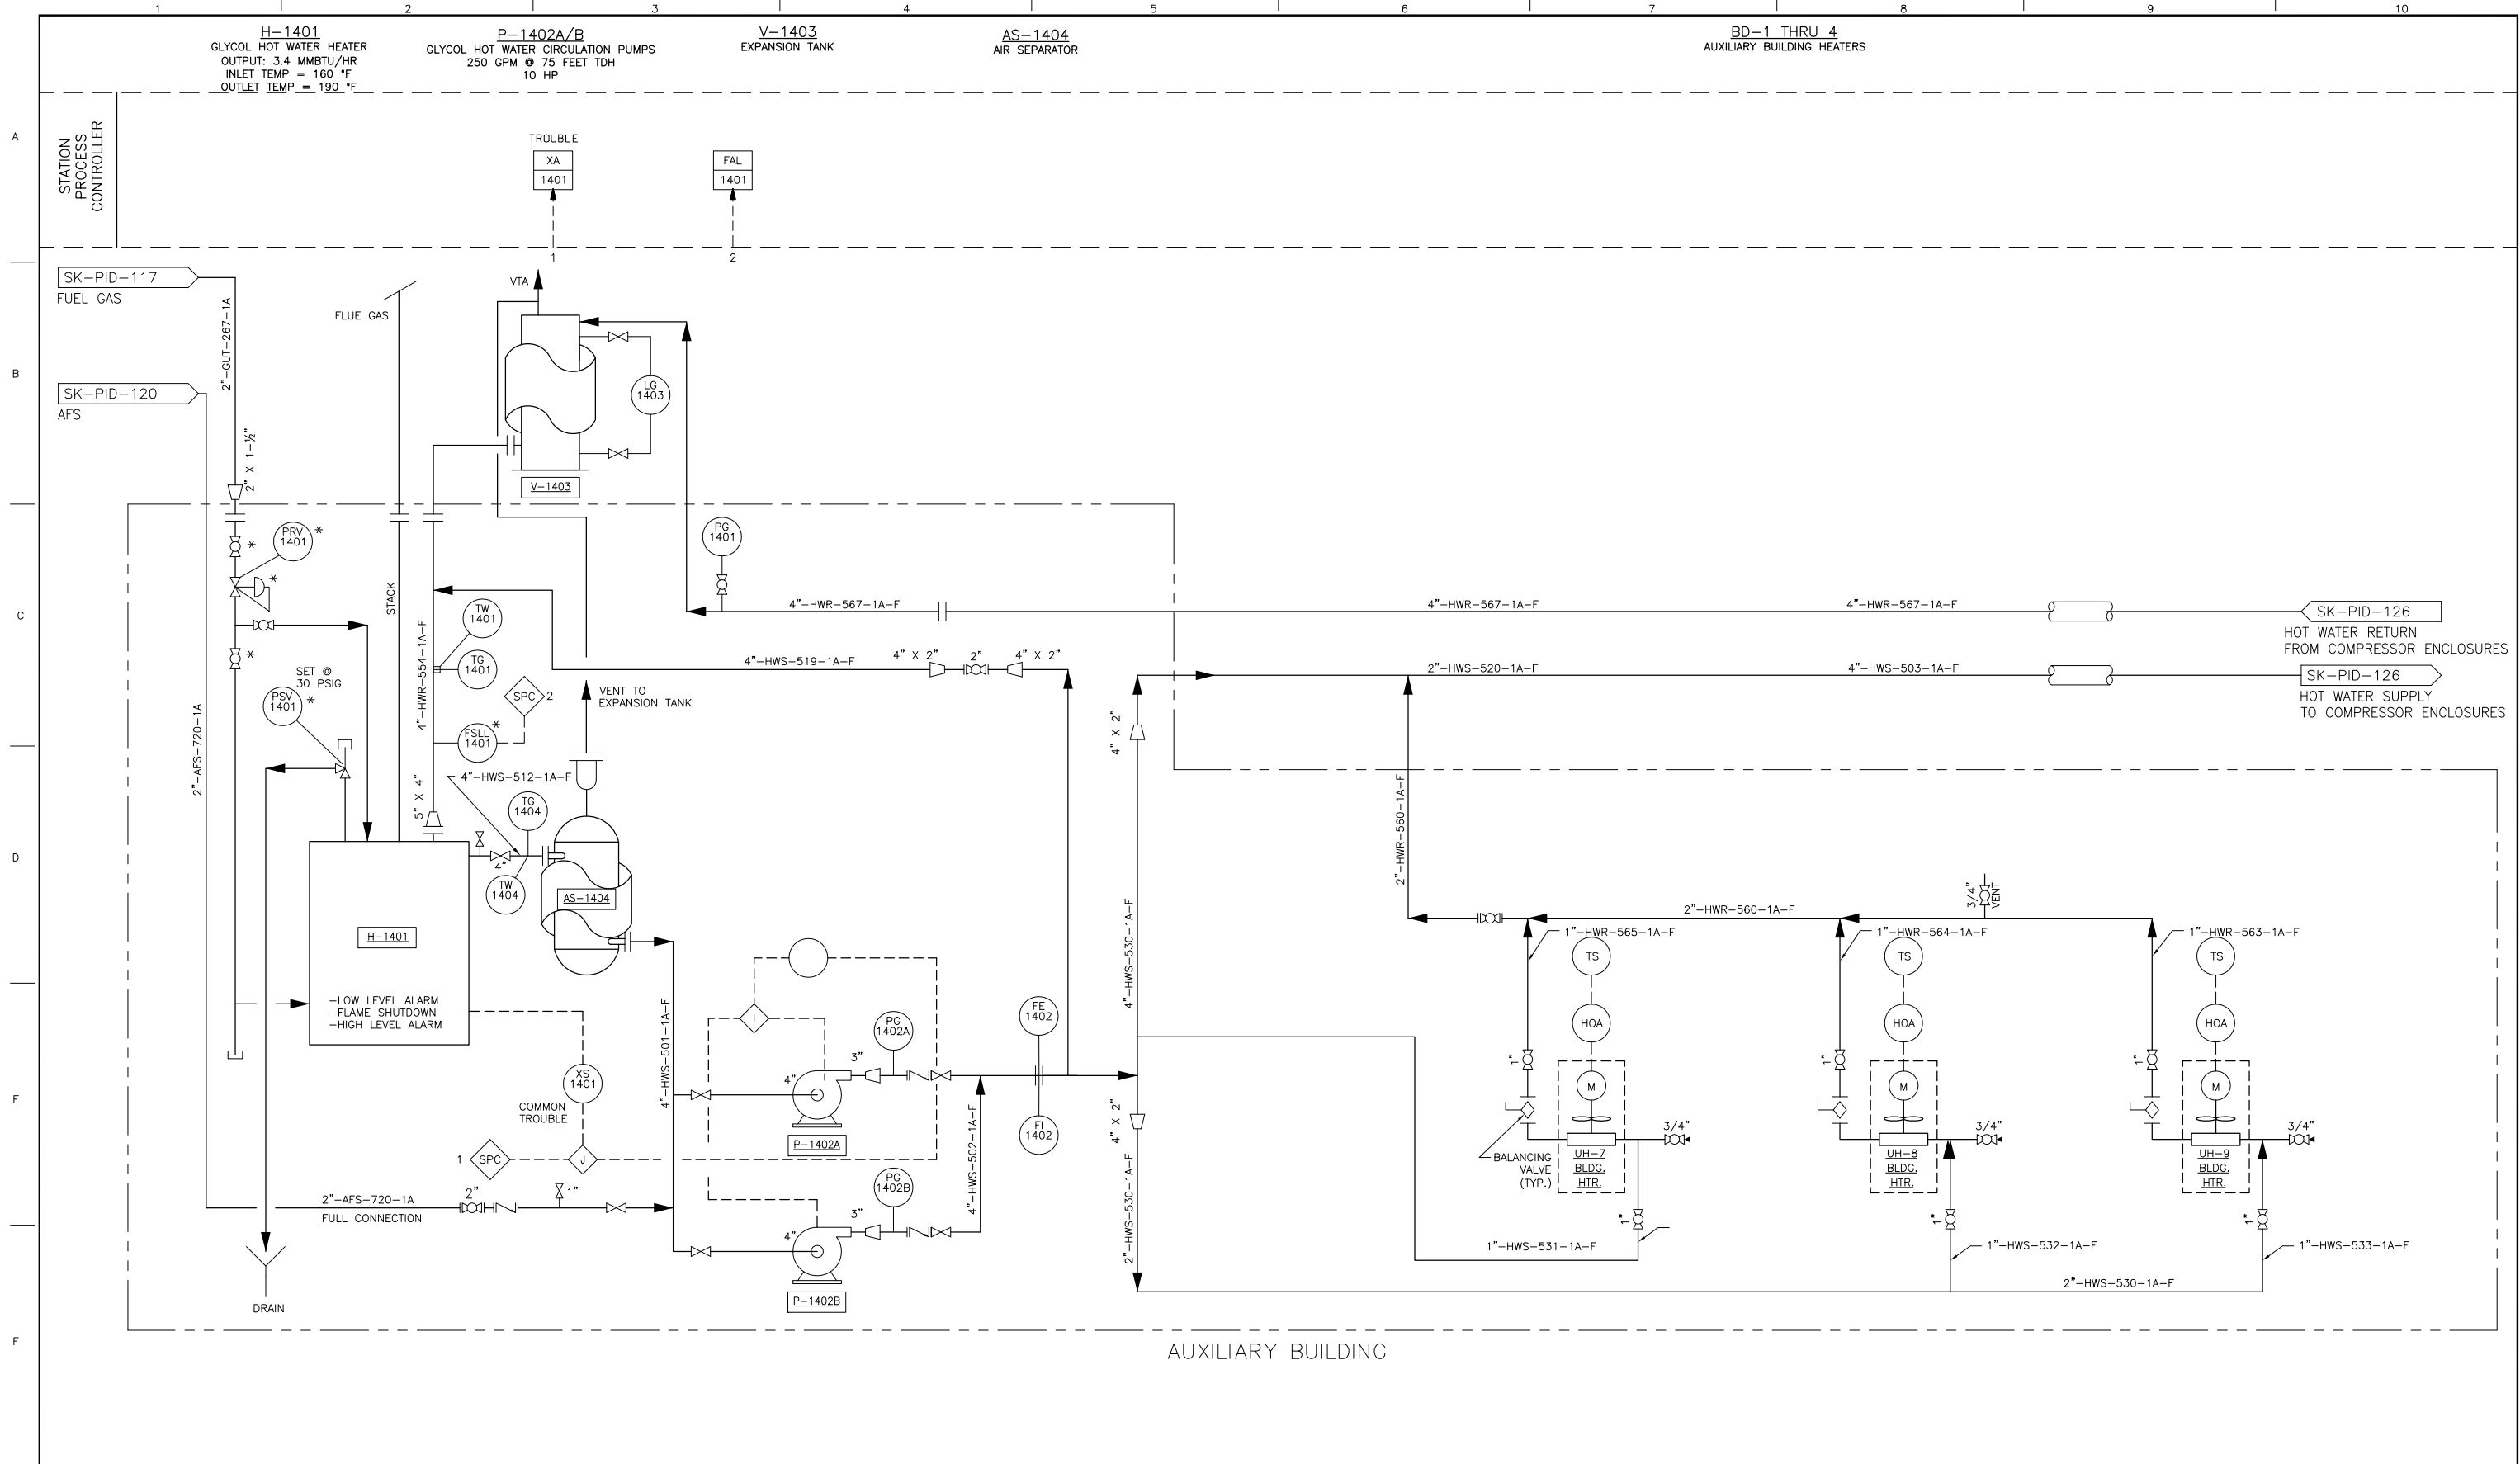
1 2 3 4 5 6 7 8 9 10

H–1401
GLYCOL HOT WATER HEATER
OUTPUT: 3.4 MMBTU/HR
INLET TEMP = 160 °F
OUTLET TEMP = 190 °F

P–1402A/B
GLYCOL HOT WATER CIRCULATION PUMPS
250 GPM @ 75 FEET TDH
10 HP

V–1403
EXPANSION TANK

AS–1404
AIR SEPARATOR

BD–1 THRU 4
AUXILIARY BUILDING HEATERS

A B C D E F

STATION PROCESS CONTROLLER

TROUBLE
XA 1401
FAL 1401
1
2

SK–PID–117
FUEL GAS
2"–GUT–267–1A
SK–PID–120
AFS
2" X 1–½"
FLUE GAS
VTA
STACK
LG 1403
V–1403
PRV 1401 *
*
*
*
PG 1401
TW 1401
TG 1401
4"–HWR–554–1A–F
SPC 2
FSLL 1401 *
SET @ 30 PSIG
PSV 1401 *
VENT TO EXPANSION TANK
4"–HWR–567–1A–F
4"–HWR–567–1A–F
4"–HWR–567–1A–F
SK–PID–126
HOT WATER RETURN FROM COMPRESSOR ENCLOSURES
4"–HWS–519–1A–F
4" X 2"
2"
4" X 2"
2"–HWS–520–1A–F
4"–HWS–503–1A–F
SK–PID–126
HOT WATER SUPPLY TO COMPRESSOR ENCLOSURES
2"–AFS–720–1A
5" X 4"
4"–HWS–512–1A–F
TG 1404
4"
TW 1404
AS–1404
4" X 2"
2"–HWR–560–1A–F
H–1401
–LOW LEVEL ALARM
–FLAME SHUTDOWN
–HIGH LEVEL ALARM
3/4" VENT
2"–HWR–560–1A–F
1"–HWR–565–1A–F
1"–HWR–564–1A–F
1"–HWR–563–1A–F
TS TS TS
HOA HOA HOA
4"–HWS–530–1A–F
I
PG 1402A
3"
4"
4"–HWS–501–1A–F
FE 1402
FI 1402
XS 1401
COMMON TROUBLE
P–1402A
1"
M M M
1"
1"
BALANCING VALVE (TYP.)
UH–7 BLDG. HTR.
3/4"
UH–8 BLDG. HTR.
3/4"
UH–9 BLDG. HTR.
3/4"
1 SPC
J
4" X 2"
2"–HWS–530–1A–F
2"–AFS–720–1A
FULL CONNECTION
2"
1"
PG 1402B
3"
4"
4"–HWS–502–1A–F
1"
1"–HWS–531–1A–F
1"
1"–HWS–532–1A–F
1"
1"–HWS–533–1A–F
2"–HWS–530–1A–F
P–1402B
DRAIN
AUXILIARY BUILDING